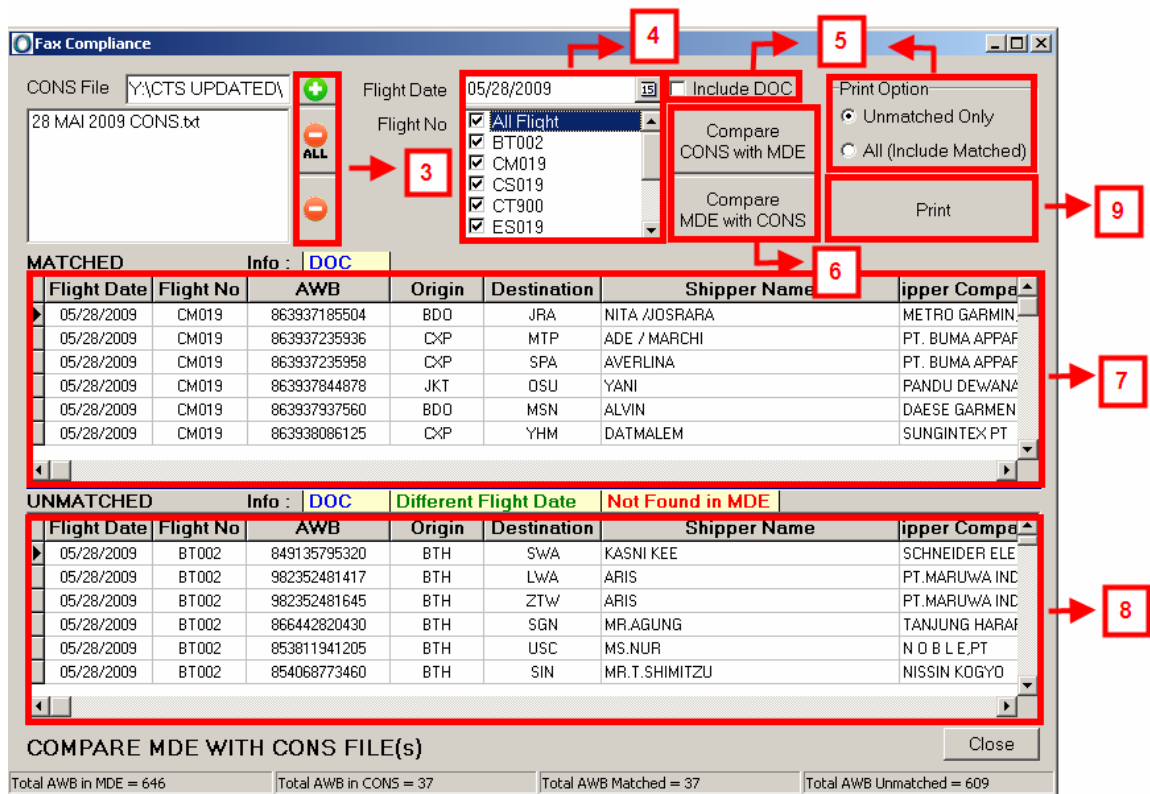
Fax Compliance

CONS File Y:\CTS UPDATED\

28 MAI 2009 CONS.txt

ALL

3

4

5

Flight Date 05/28/2009 15

Include DOC

Print Option
Unmatched Only
All (Include Matched)

Flight No

All Flight
BT002
CM019
CS019
CT900
ES019

Compare CONS with MDE

Compare MDE with CONS

Print

9

6

MATCHED Info : DOC

| Flight Date | Flight No | AWB | Origin | Destination | Shipper Name | ipper Compa |
|---|---|---|---|---|---|---|
| 05/28/2009 | CM019 | 863937185504 | BDO | JRA | NITA /JOSRARA | METRO GARMIN |
| 05/28/2009 | CM019 | 863937235936 | CXP | MTP | ADE / MARCHI | PT. BUMA APPAF |
| 05/28/2009 | CM019 | 863937235958 | CXP | SPA | AVERLINA | PT. BUMA APPAF |
| 05/28/2009 | CM019 | 863937844878 | JKT | OSU | YANI | PANDU DEWANA |
| 05/28/2009 | CM019 | 863937937560 | BDO | MSN | ALVIN | DAESE GARMEN |
| 05/28/2009 | CM019 | 863938086125 | CXP | YHM | DATMALEM | SUNGINTEX PT |

7

UNMATCHED Info : DOC Different Flight Date Not Found in MDE

| Flight Date | Flight No | AWB | Origin | Destination | Shipper Name | ipper Compa |
|---|---|---|---|---|---|---|
| 05/28/2009 | BT002 | 849135795320 | BTH | SWA | KASNI KEE | SCHNEIDER ELE |
| 05/28/2009 | BT002 | 982352481417 | BTH | LWA | ARIS | PT.MARUWA IND |
| 05/28/2009 | BT002 | 982352481645 | BTH | ZTW | ARIS | PT.MARUWA IND |
| 05/28/2009 | BT002 | 866442820430 | BTH | SGN | MR.AGUNG | TANJUNG HARAI |
| 05/28/2009 | BT002 | 853811941205 | BTH | USC | MS.NUR | N O B L E,PT |
| 05/28/2009 | BT002 | 854068773460 | BTH | SIN | MR.T.SHIMITZU | NISSIN KOGYO |

8

COMPARE MDE WITH CONS FILE(s)

Close

Total AWB in MDE = 646 Total AWB in CONS = 37 Total AWB Matched = 37 Total AWB Unmatched = 609